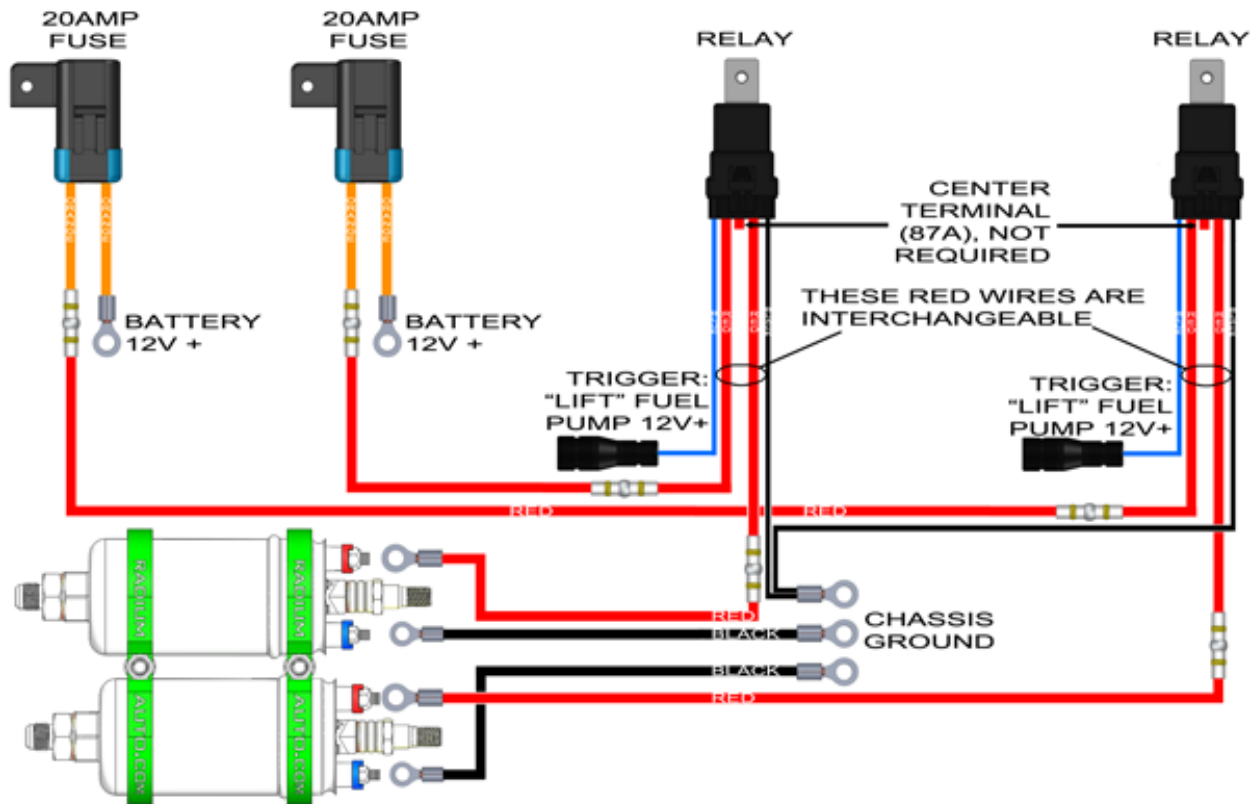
20AMP FUSE

20AMP FUSE

RELAY

RELAY

CENTER TERMINAL (87A), NOT REQUIRED

THESE RED WIRES ARE INTERCHANGEABLE

BATTERY 12V +

BATTERY 12V +

TRIGGER: "LIFT" FUEL PUMP 12V+

TRIGGER: "LIFT" FUEL PUMP 12V+

RED

RED

RED

BLACK

CHASSIS GROUND

BLACK

RED

RADIUM

RADIUM

AUTO.COM

AUTO.COM